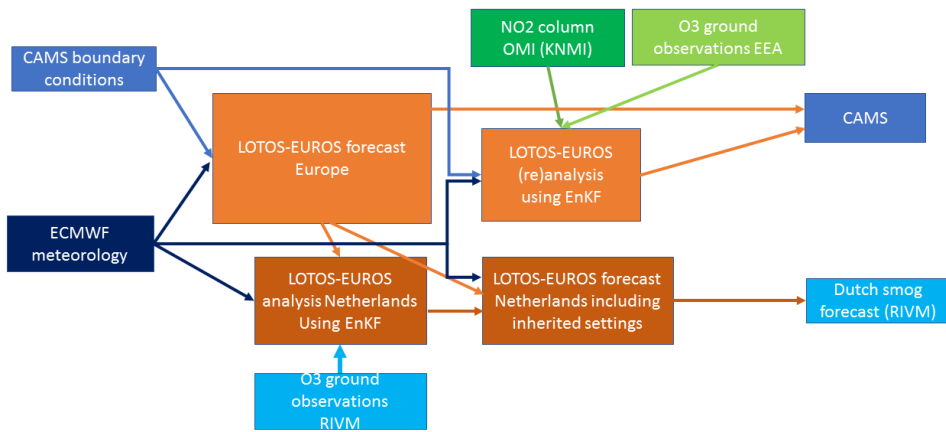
NO2 column OMI (KNMI)

O3 ground observations EEA

CAMS boundary conditions

LOTOS-EUROS forecast Europe

CAMS

LOTOS-EUROS (re)analysis using EnKF

ECMWF meteorology

LOTOS-EUROS analysis Netherlands Using EnKF

LOTOS-EUROS forecast Netherlands including inherited settings

Dutch smog forecast (RIVM)

O3 ground observations RIVM